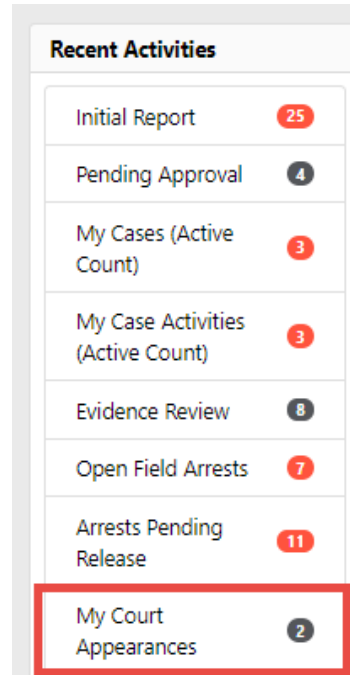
Recent Activities

Initial Report 25

Pending Approval 4

My Cases (Active Count) 3

My Case Activities (Active Count) 3

Evidence Review 8

Open Field Arrests 7

Arrests Pending Release 11

My Court Appearances 2